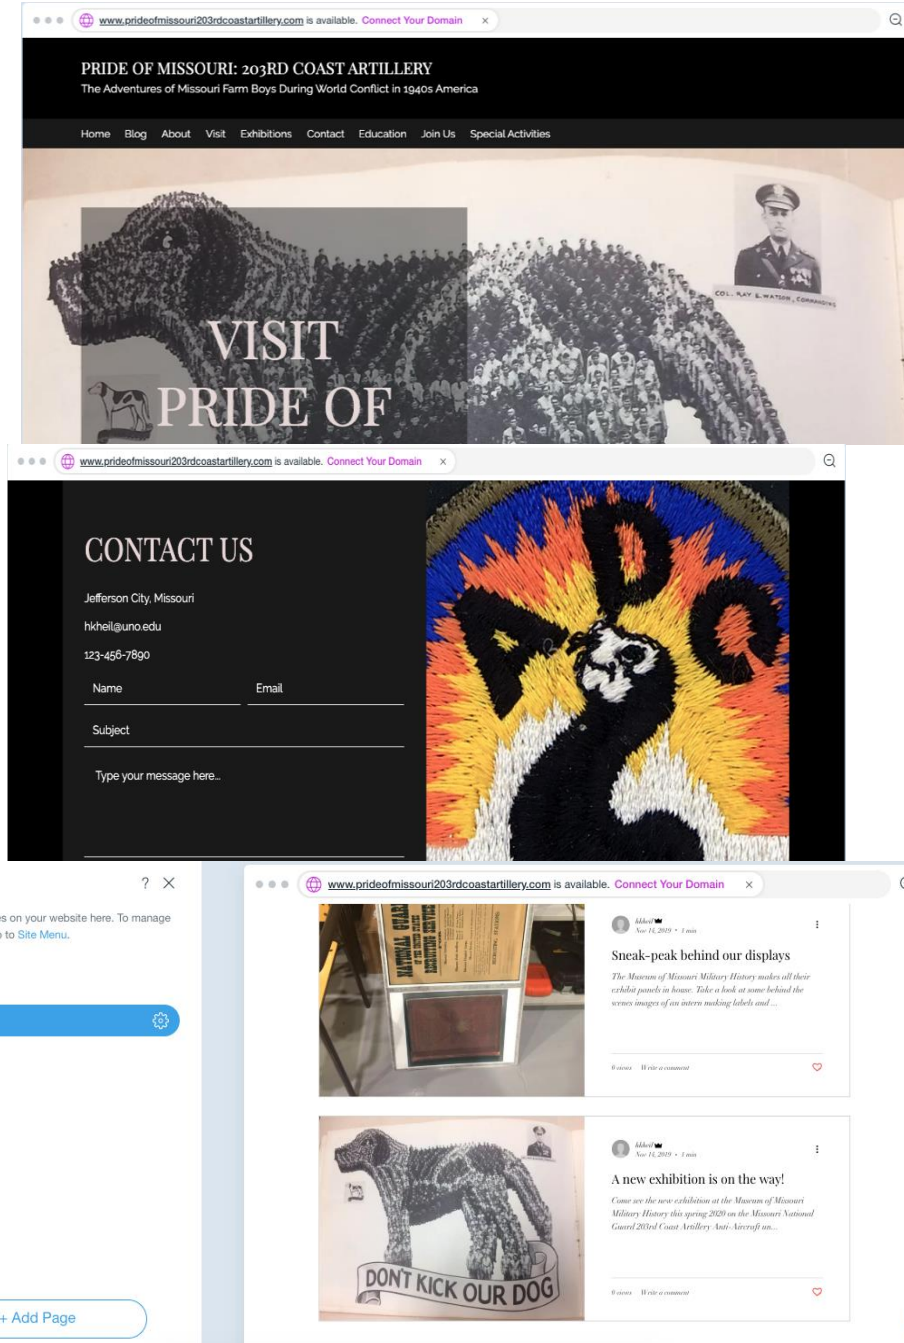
www.prideofmissouri203rdcoastartillery.com is available. Connect Your Domain ×

PRIDE OF MISSOURI: 203RD COAST ARTILLERY

The Adventures of Missouri Farm Boys During World Conflict in 1940s America

Home Blog About Visit Exhibitions Contact Education Join Us Special Activities

COL. RAY E. WATSON, COMMANDING

VISIT PRIDE OF

www.prideofmissouri203rdcoastartillery.com is available. Connect Your Domain ×

CONTACT US

Jefferson City, Missouri

hkheil@uno.edu

123-456-7890

Name

Email

Subject

Type your message here...

? ×

es on your website here. To manage e to Site Menu.

+ Add Page

www.prideofmissouri203rdcoastartillery.com is available. Connect Your Domain ×

NATIONAL GUARD

hkheil
Nov 14, 2019 • 1 min

Sneak-peak behind our displays

The Museum of Missouri Military History makes all their exhibit panels in house. Take a look at some behind the scenes images of an intern making labels and ...

0 views Write a comment

hkheil
Nov 14, 2019 • 1 min

A new exhibition is on the way!

Come see the new exhibition at the Museum of Missouri Military History this spring 2020 on the Missouri National Guard 203rd Coast Artillery Anti-Aircraft un...

0 views Write a comment

DON'T KICK OUR DOG